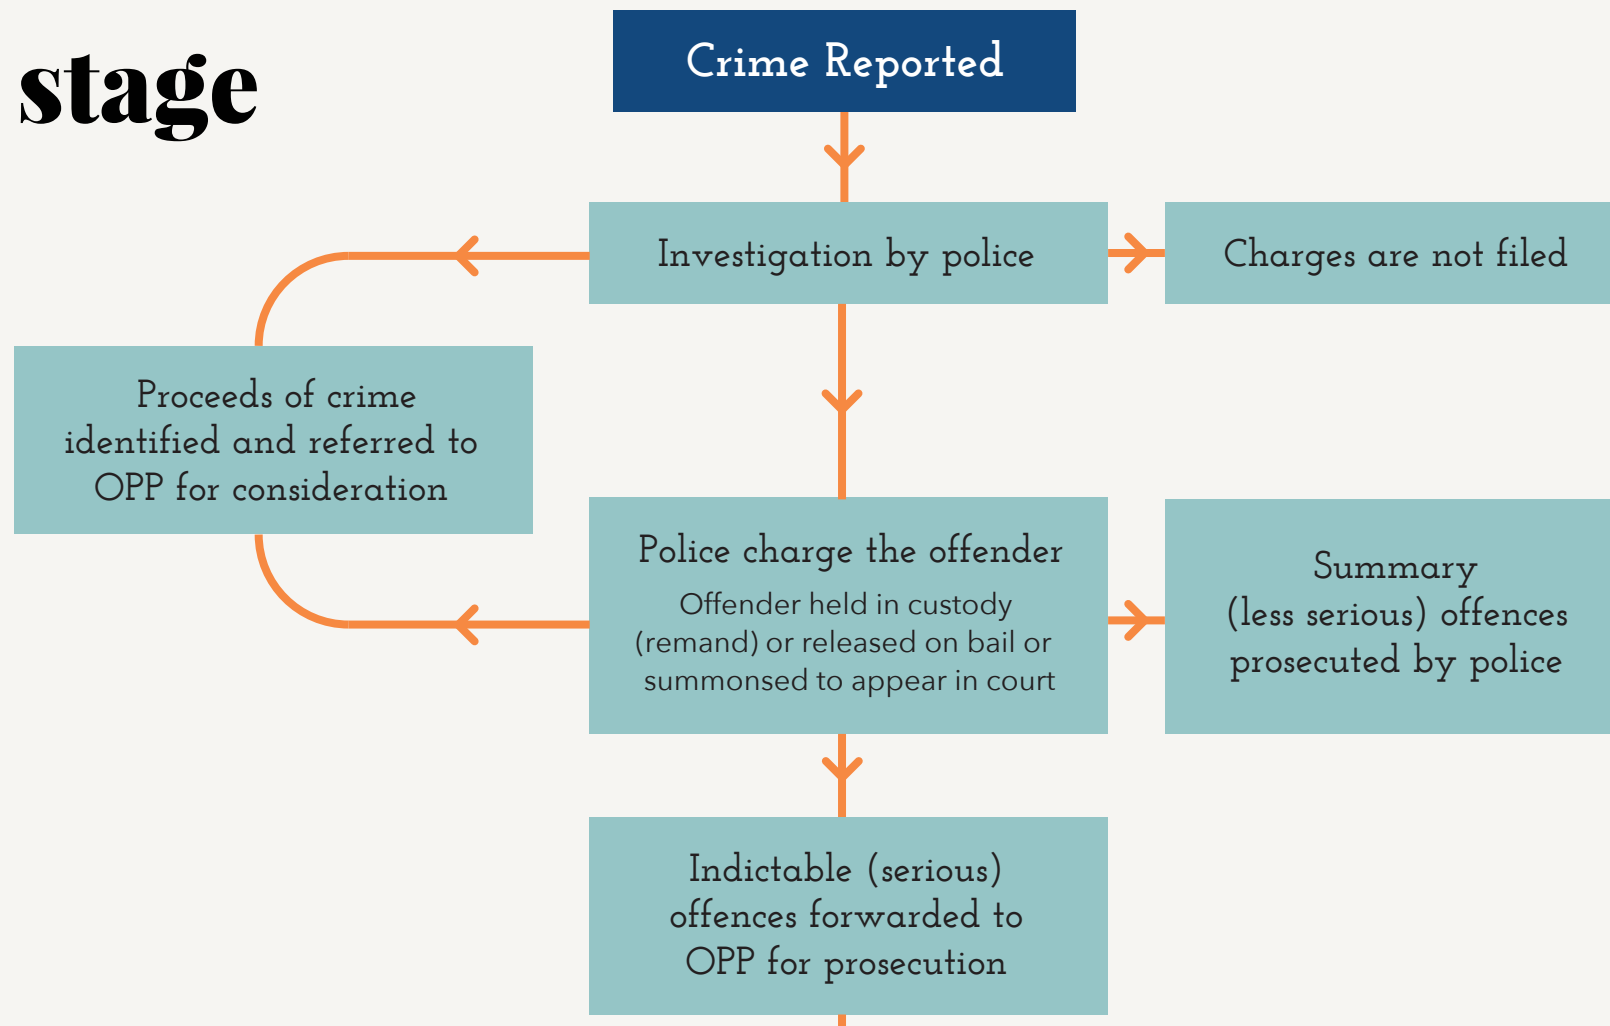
stage

Crime Reported

Investigation by police

Charges are not filed

Proceeds of crime identified and referred to OPP for consideration

Police charge the offender

Offender held in custody (remand) or released on bail or summonsed to appear in court

Summary (less serious) offences prosecuted by police

Indictable (serious) offences forwarded to OPP for prosecution